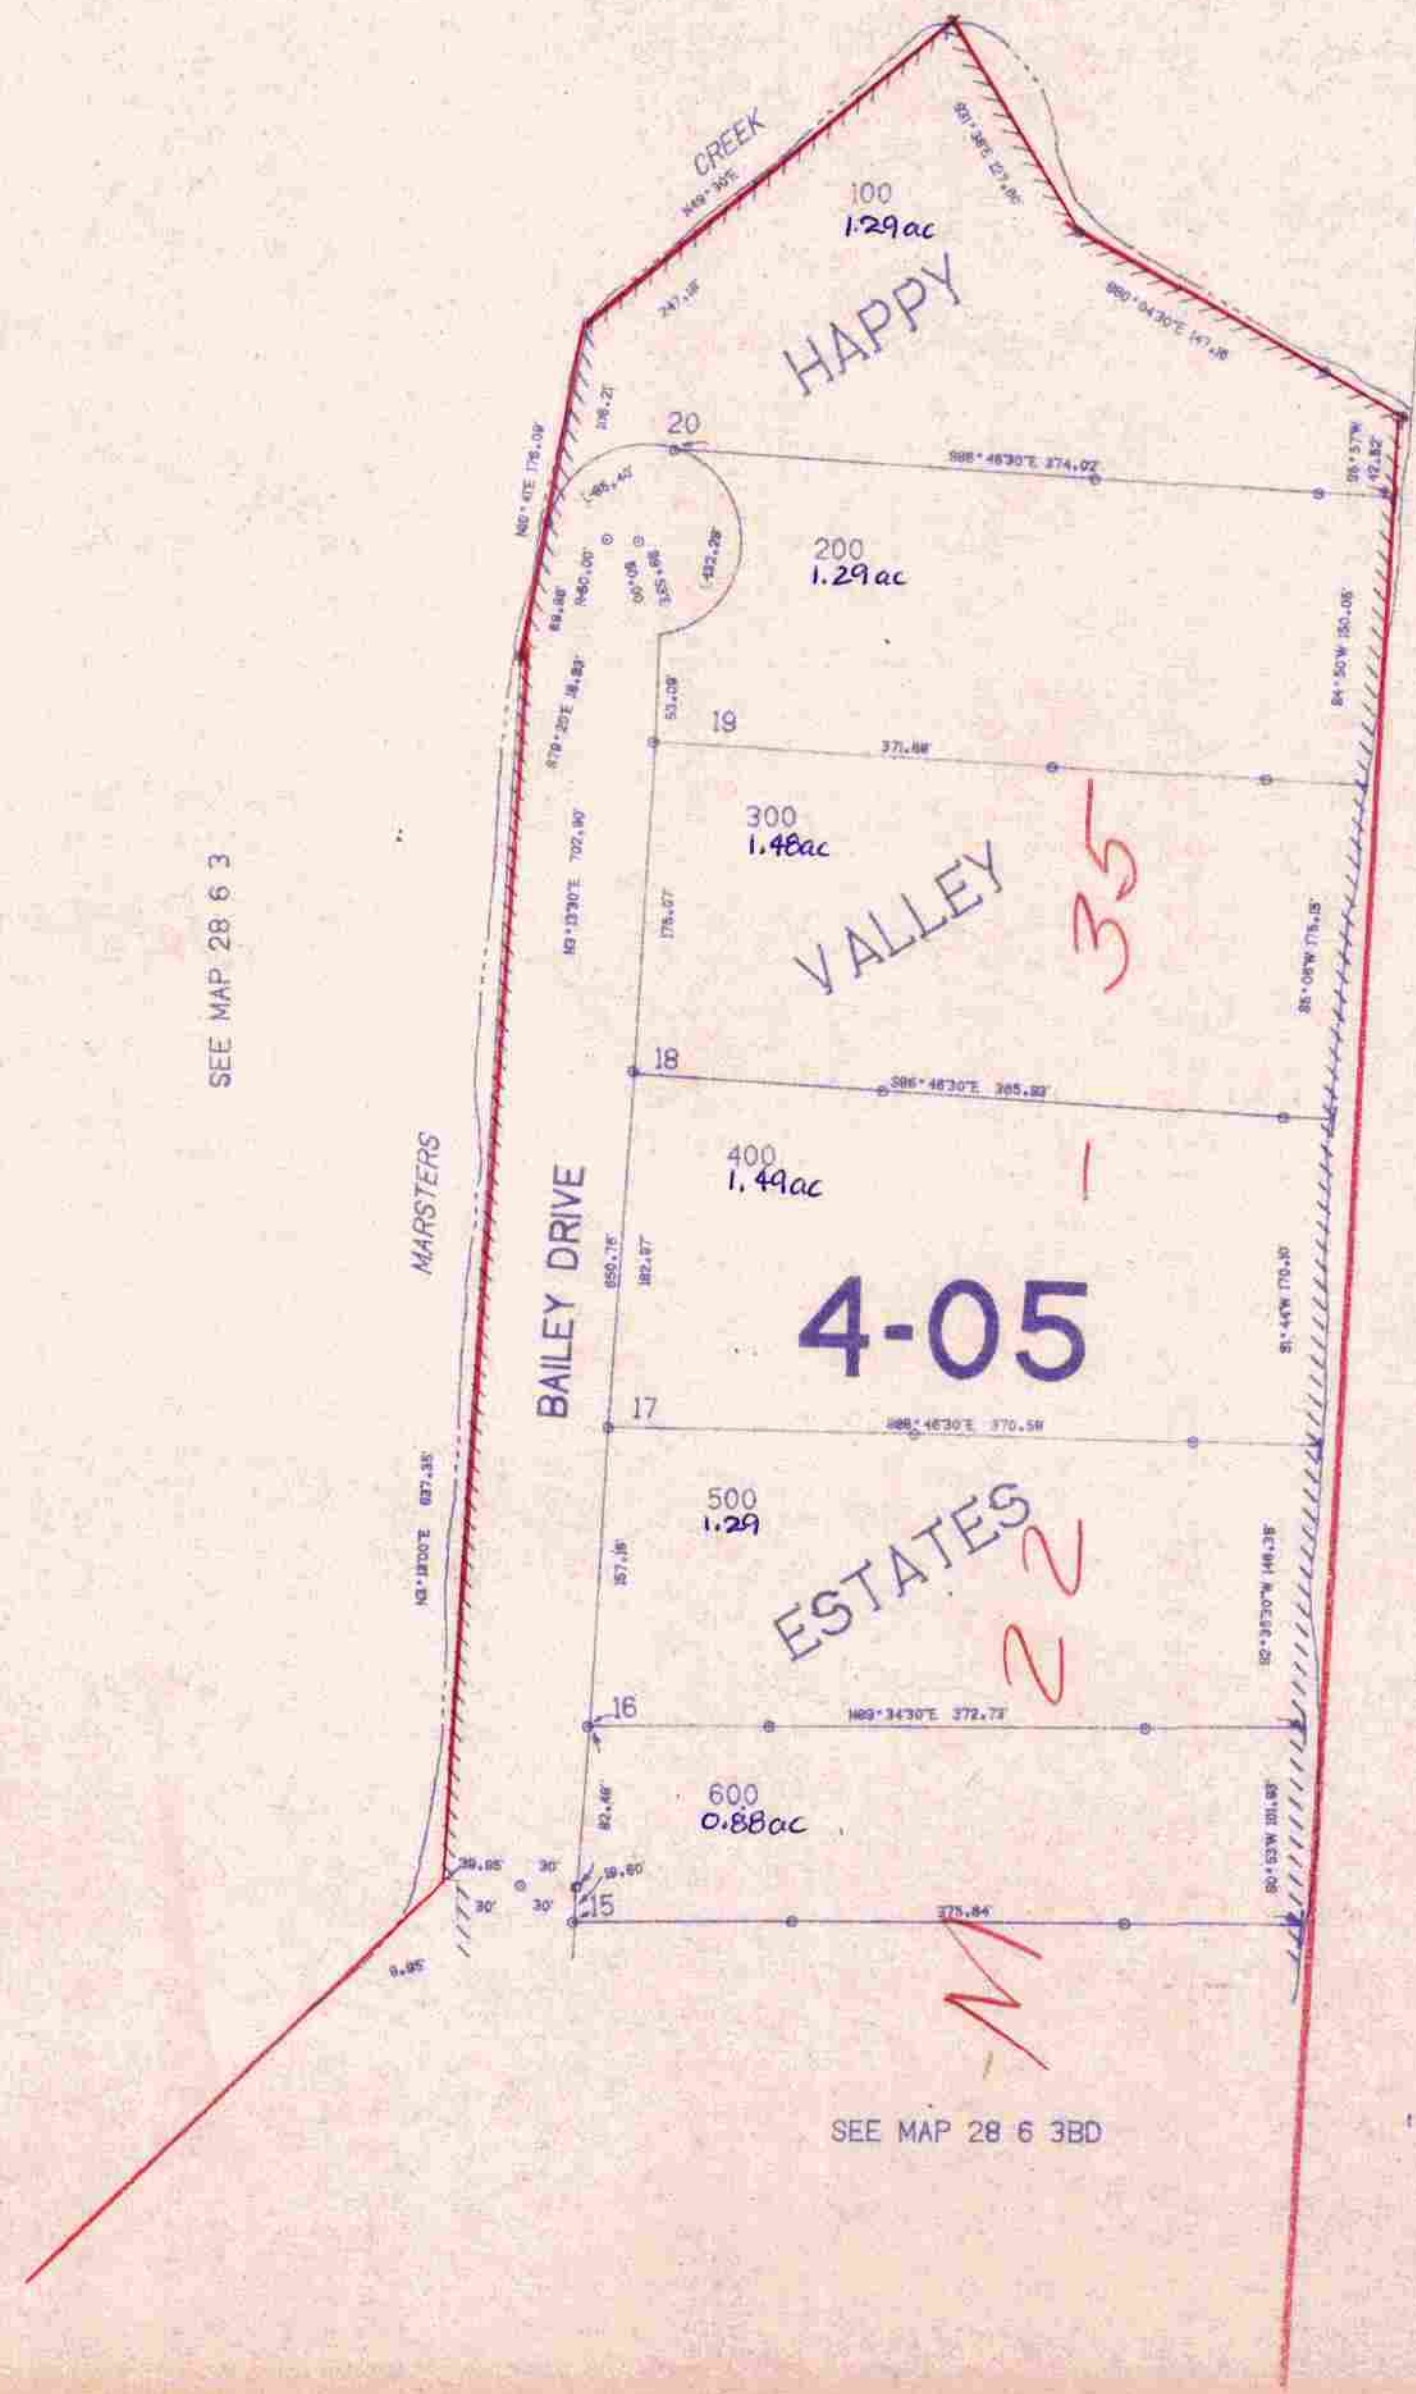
CREEK
N49°30'E
247.18'
S31°36'E 127.86'
S80°04'30"E 147.18
100
1.29ac
HAPPY
N0°41'E 176.09'
106.21'
20
S88°46'30"E 274.02'
S6°57'W 42.82'
185.42'
200
1.29ac
433.28'
69.86'
N80.00'
90.00'
355.68'
S79°20'E 16.83'
53.09'
19
371.88'
S4°50'W 150.06'
300
1.48ac
N3°13'30"E 702.90'
176.07'
VALLEY
35
S5°08'W 175.15'
SEE MAP 28 6 3
18
S86°46'30"E 385.93'
400
1.49ac
1
MARSTERS
BAILEY DRIVE
850.78'
182.87'
4-05
S1°44'W 170.10'
17
S88°46'30"E 370.58
500
1.29
N3°13'00"E 837.35'
157.16'
ESTATES
22
S2°35'30"W 148.38'
16
N89°34'30"E 372.73'
600
0.88ac
82.46'
39.85'
30'
19.80'
30'
30'
15
375.84'
S0°53'W 181.93'
9.95'
M
SEE MAP 28 6 3BD